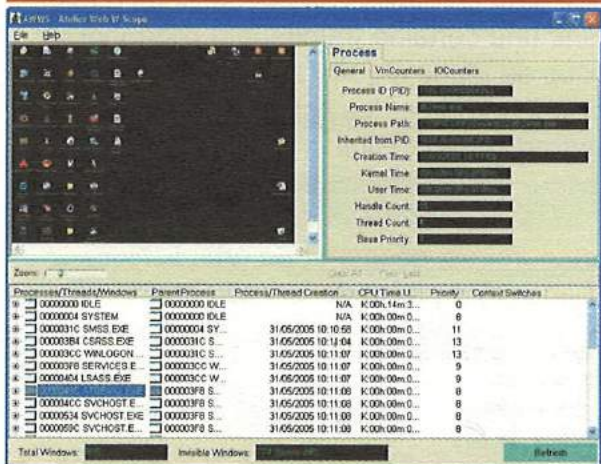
AWVS - Atelier Web W Scope

File Help

Process

General VmCounters IOCounters

Process ID (PID):
Process Name:
Process Path:
Inherited from PID:
Creation Time:
Kernel Time:
User Time:
Handle Count:
Thread Count:
Base Priority:

Zoom: 2

| Processes/Threads/Windows | ParentProcess | Process/Thread Creation | CPU Time U... | Priority | Context Switches |
|---|---|---|---|---|---|
| 00000000 IDLE | 00000000 IDLE | N/A | K:00h:14m:3... | 0 | |
| 00000004 SYSTEM | 00000000 IDLE | N/A | K:00h:00m:0... | 8 | |
| 0000031C SMSS.EXE | 00000004 SY... | 31/05/2005 10:10:58 | K:00h:00m:0... | 11 | |
| 000003B4 CSRSS.EXE | 0000031C S... | 31/05/2005 10:11:04 | K:00h:00m:0... | 13 | |
| 000003CC WINLOGON... | 0000031C S... | 31/05/2005 10:11:06 | K:00h:00m:0... | 13 | |
| 000003F8 SERVICES.E... | 000003CC W... | 31/05/2005 10:11:07 | K:00h:00m:0... | 9 | |
| 00000404 LSASS.EXE | 000003CC W... | 31/05/2005 10:11:07 | K:00h:00m:0... | 9 | |
| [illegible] | 000003F8 S... | 31/05/2005 10:11:08 | K:00h:00m:0... | 8 | |
| 000004CC SVCHOST.E... | 000003F8 S... | 31/05/2005 10:11:08 | K:00h:00m:0... | 8 | |
| 00000534 SVCHOST.EXE | 000003F8 S... | 31/05/2005 10:11:08 | K:00h:00m:0... | 8 | |
| 0000059C SVCHOST.E... | 000003F8 S... | 31/05/2005 10:11:08 | K:00h:00m:0... | 8 | |

Total Windows: Invisible Windows: Refresh